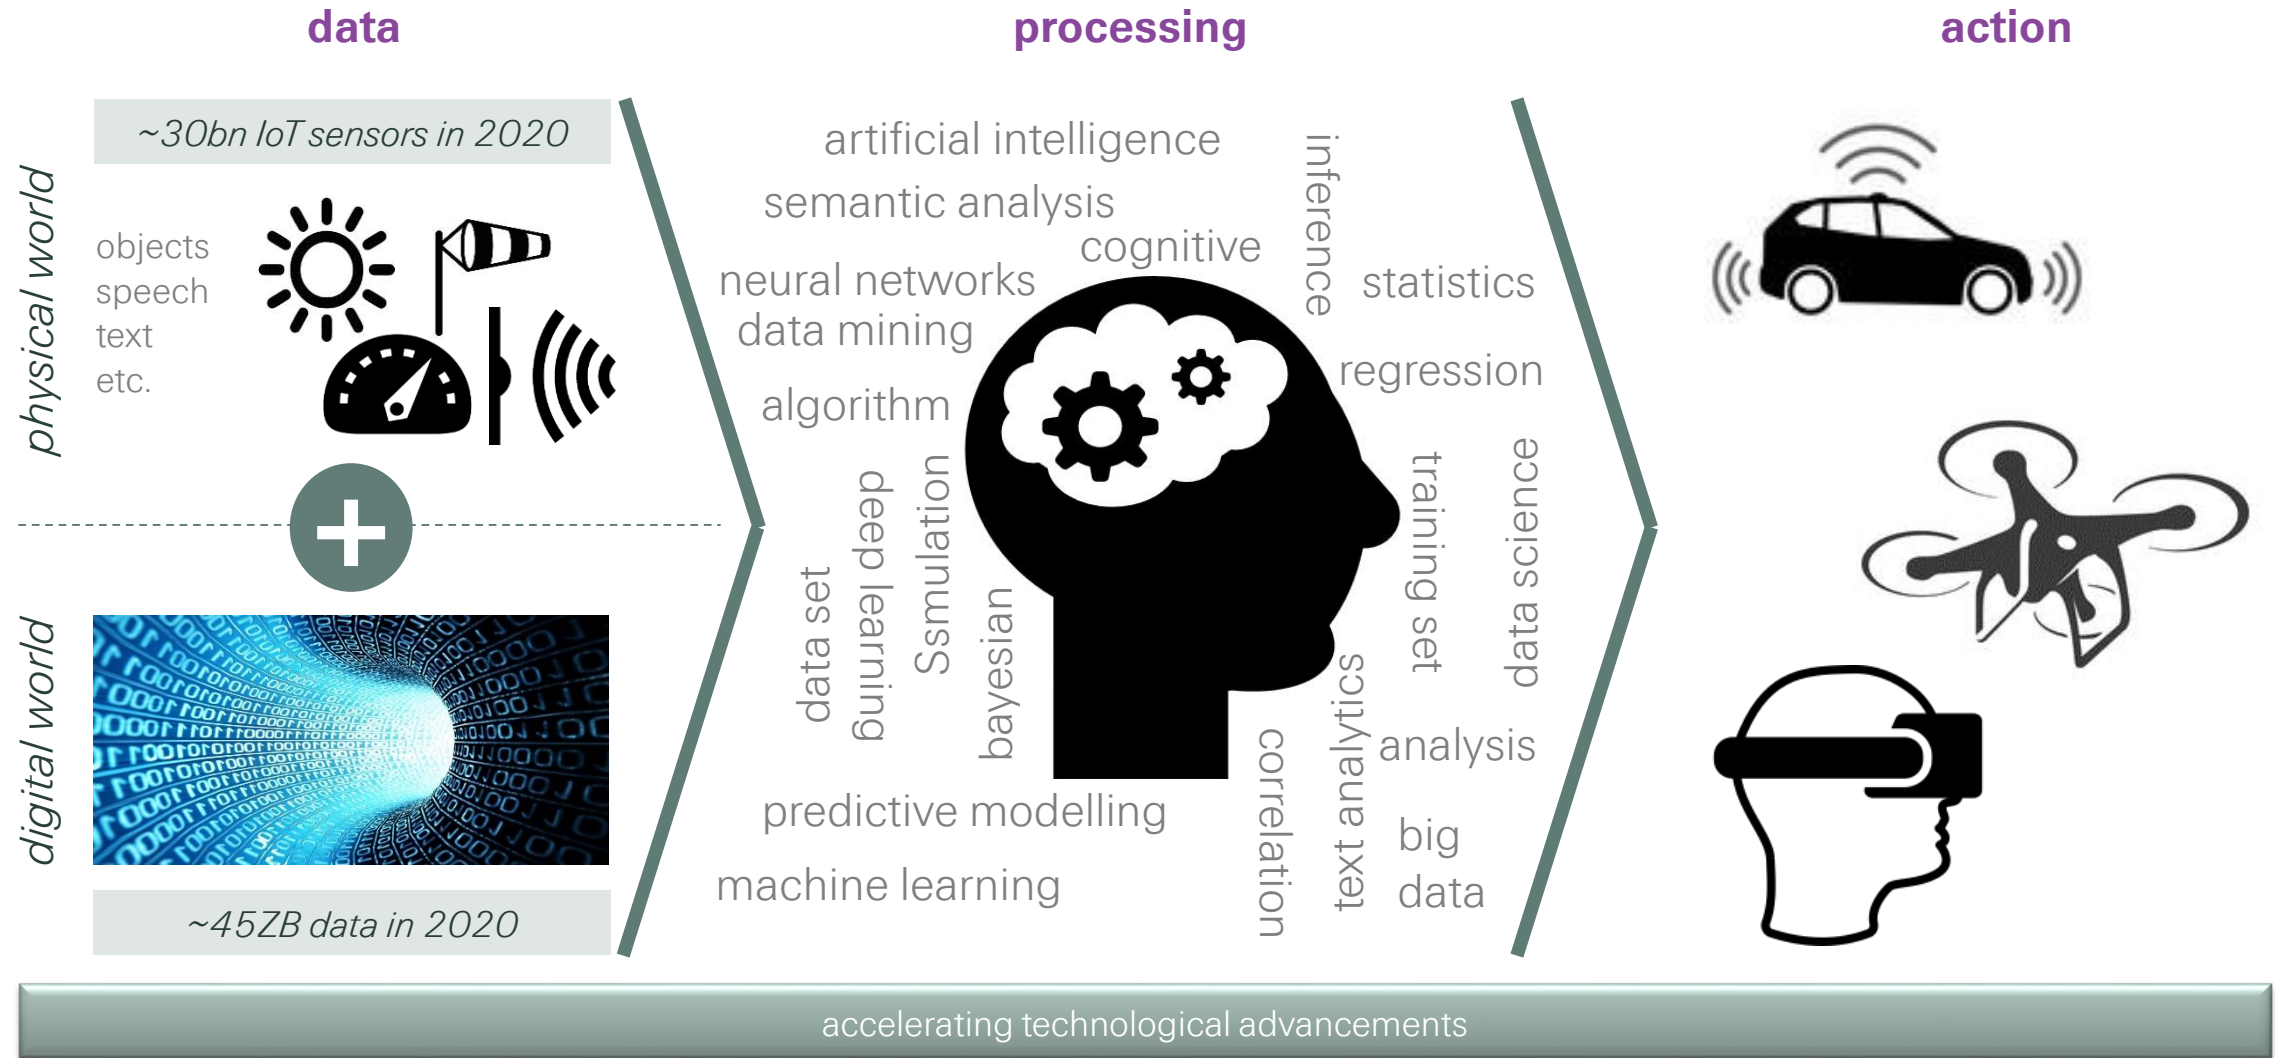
data

processing

action

physical world

~30bn IoT sensors in 2020

objects
speech
text
etc.

digital world

~45ZB data in 2020

artificial intelligence
semantic analysis
cognitive
inference
statistics
neural networks
data mining
regression
algorithm
data set
deep learning
Ssmulation
bayesian
training set
data science
text analytics
analysis
correlation
predictive modelling
machine learning
big data

accelerating technological advancements